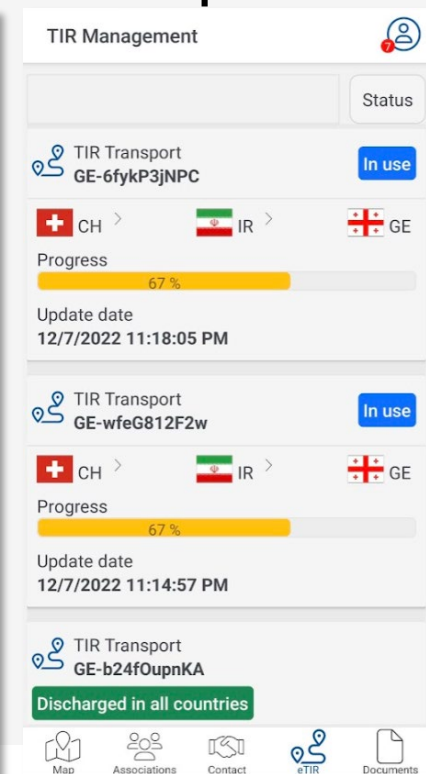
TIR Management

7

Status

TIR Transport
GE-6fykP3jNPC

In use

CH > IR > GE

Progress

67 %

Update date
12/7/2022 11:18:05 PM

TIR Transport
GE-wfeG812F2w

In use

CH > IR > GE

Progress

67 %

Update date
12/7/2022 11:14:57 PM

TIR Transport
GE-b24fOupnKA

Discharged in all countries

Map Associations Contact eTIR Documents